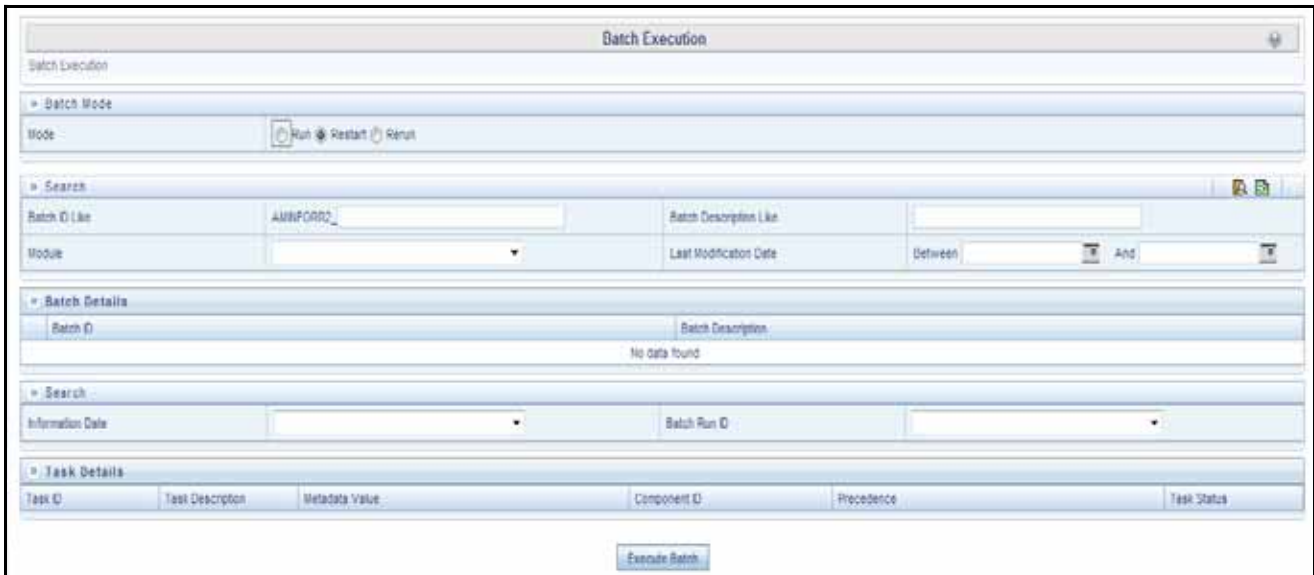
Batch Execution

Batch Execution

Batch Mode

Mode | Run Restart Rerun

Search

| Batch ID Like | AMINFOR02_ | Batch Description Like | |
|---|---|---|---|
| Module | | Last Modification Date | Between And |

Batch Details

| Batch ID | Batch Description |
|---|---|
| No data found | |

Search

| Information Date | | Batch Run ID | |
|---|---|---|---|

Task Details

| Task ID | Task Description | Metadata Value | Component ID | Precedence | Task Status |
|---|---|---|---|---|---|

Execute Batch